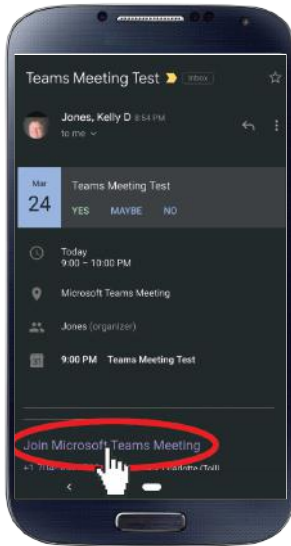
Teams Meeting Test Inbox

Jones, Kelly D 8:54 PM
to me

Mar
24

Teams Meeting Test
YES MAYBE NO

Today
9:00 – 10:00 PM

Microsoft Teams Meeting

Jones (organizer)

9:00 PM Teams Meeting Test

Join Microsoft Teams Meeting

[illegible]